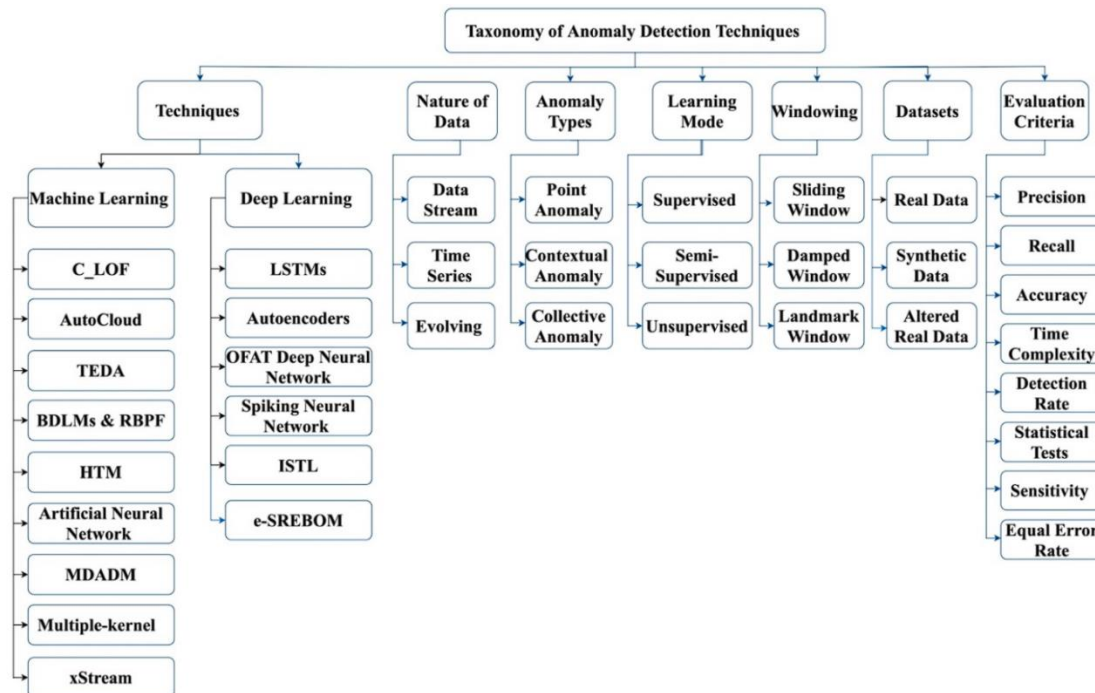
Taxonomy of Anomaly Detection Techniques

Techniques

Machine Learning

C_LOF

AutoCloud

TEDA

BDLMs & RBPF

HTM

Artificial Neural Network

MDADM

Multiple-kernel

xStream

Deep Learning

LSTMs

Autoencoders

OFAT Deep Neural Network

Spiking Neural Network

ISTL

e-SREBOM

Nature of Data

Data Stream

Time Series

Evolving

Anomaly Types

Point Anomaly

Contextual Anomaly

Collective Anomaly

Learning Mode

Supervised

Semi-Supervised

Unsupervised

Windowing

Sliding Window

Damped Window

Landmark Window

Datasets

Real Data

Synthetic Data

Altered Real Data

Evaluation Criteria

Precision

Recall

Accuracy

Time Complexity

Detection Rate

Statistical Tests

Sensitivity

Equal Error Rate